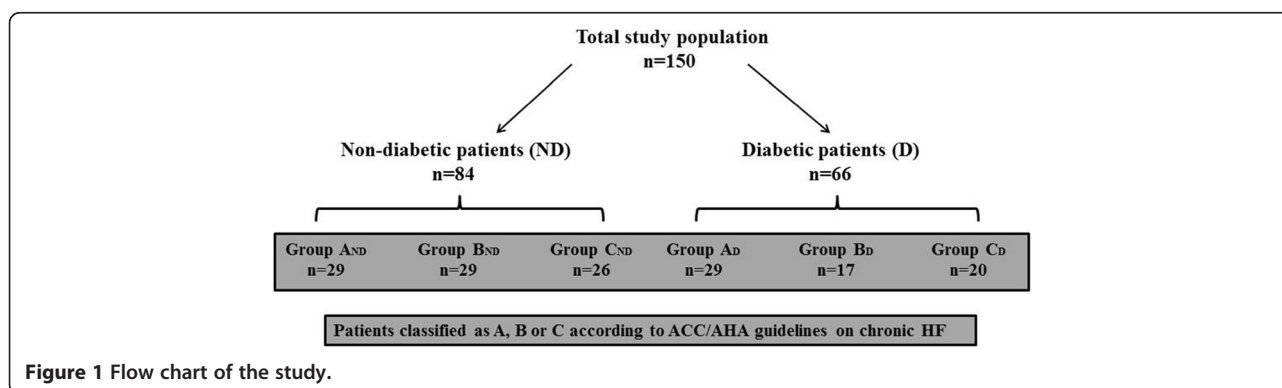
Total study population
n=150

Non-diabetic patients (ND)
n=84

Diabetic patients (D)
n=66

Group A$_{ND}$
n=29

Group B$_{ND}$
n=29

Group C$_{ND}$
n=26

Group A$_{D}$
n=29

Group B$_{D}$
n=17

Group C$_{D}$
n=20

Patients classified as A, B or C according to ACC/AHA guidelines on chronic HF

Figure 1 Flow chart of the study.